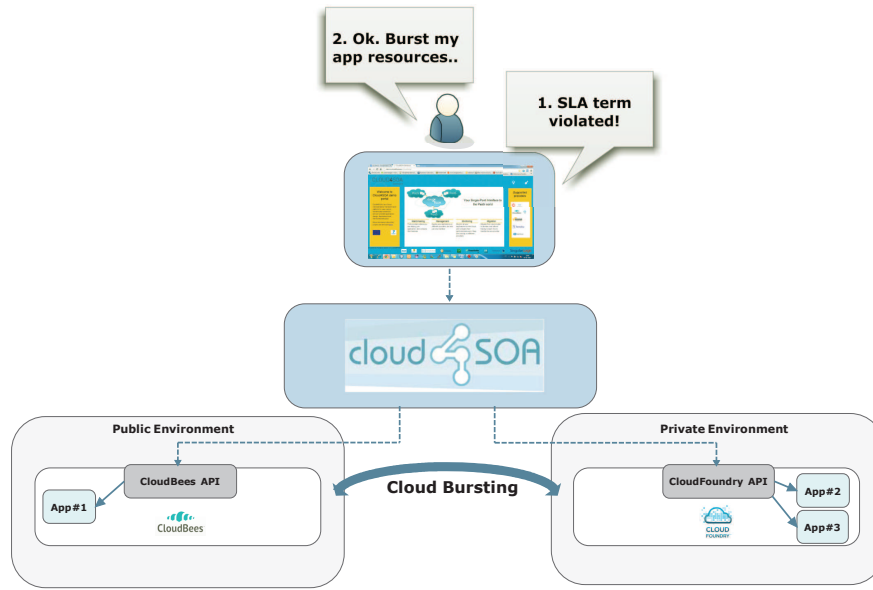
2. Ok. Burst my app resources..

1. SLA term violated!

cloud SOA

Public Environment

CloudBees API

App#1

CloudBees

Cloud Bursting

Private Environment

CloudFoundry API

App#2

App#3

CLOUD FOUNDRY